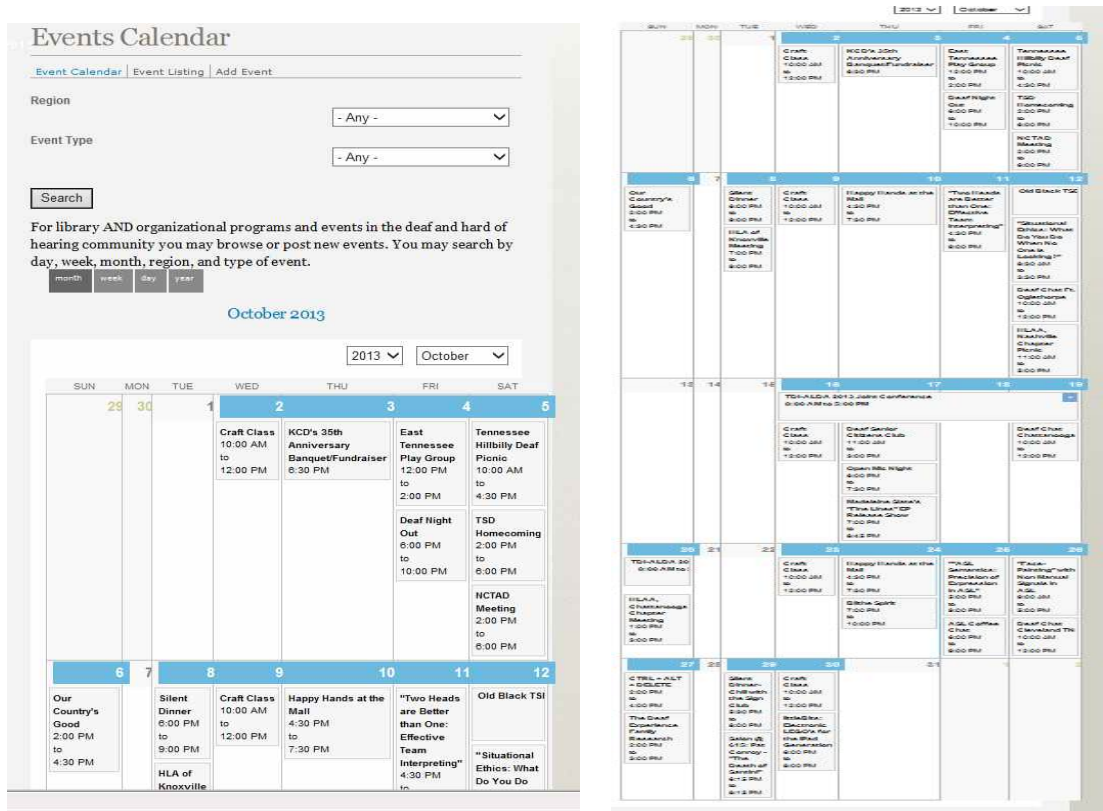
Events Calendar

Event Calendar | Event Listing | Add Event

Region

- Any -

Event Type

- Any -

Search

For library AND organizational programs and events in the deaf and hard of hearing community you may browse or post new events. You may search by day, week, month, region, and type of event.

month week day year

October 2013

2013 October

| SUN | MON | TUE | WED | THU | FRI | SAT |
|---|---|---|---|---|---|---|
| 29 | 30 | 1 | 2 Craft Class 10:00 AM to 12:00 PM | 3 KCD's 35th Anniversary Banquet/Fundraiser 6:30 PM | 4 East Tennessee Play Group 12:00 PM to 2:00 PM; Deaf Night Out 6:00 PM to 10:00 PM | 5 Tennessee Hillbilly Deaf Picnic 10:00 AM to 4:30 PM; TSD Homecoming 2:00 PM to 6:00 PM; NCTAD Meeting 2:00 PM to 6:00 PM |
| 6 Our Country's Good 2:00 PM to 4:30 PM | 7 | 8 Silent Dinner 6:00 PM to 9:00 PM; HLA of Knoxville | 9 Craft Class 10:00 AM to 12:00 PM | 10 Happy Hands at the Mall 4:30 PM to 7:30 PM | 11 "Two Heads are Better than One: Effective Team Interpreting" 4:30 PM to | 12 Old Black TSI; "Situational Ethics: What Do You Do |

2013 October

| SUN | MON | TUE | WED | THU | FRI | SAT |
|---|---|---|---|---|---|---|
| 29 | 30 | 1 | 2 Craft Class 10:00 AM to 12:00 PM | 3 KCD's 35th Anniversary Banquet/Fundraiser 6:30 PM | 4 East Tennessee Play Group 12:00 PM to 2:00 PM; Deaf Night Out 6:00 PM to 10:00 PM | 5 Tennessee Hillbilly Deaf Picnic 10:00 AM to 4:30 PM; TSD Homecoming 2:00 PM to 6:00 PM; NCTAD Meeting 2:00 PM to 6:00 PM |
| 6 Our Country's Good 2:00 PM to 4:30 PM | 7 | 8 Silent Dinner 6:00 PM to 9:00 PM; HLA of Knoxville Meeting 7:00 PM to 9:00 PM | 9 Craft Class 10:00 AM to 12:00 PM | 10 Happy Hands at the Mall 4:30 PM to 7:30 PM | 11 "Two Heads are Better than One: Effective Team Interpreting" 4:30 PM to 9:00 PM | 12 Old Black TSD; "Situational Ethics: What Do You Do When No One is Looking?" 8:30 AM to 3:30 PM; Deaf Chat Ft. Oglethorpe 10:00 AM to 12:00 PM; HLAA, Nashville Chapter Picnic 11:00 AM to 3:00 PM |
| 13 | 14 | 15 | 16 TDI-ALDA 2013 Joint Conference 8:00 AM to 5:00 PM; Craft Class 10:00 AM to 12:00 PM | 17 Deaf Senior Citizens Club 11:00 AM to 2:00 PM; Open Mic Night 6:00 PM to 7:30 PM; Madalena Sims's "Fine Lines" EP Release Show 7:00 PM to 9:45 PM | 18 | 19 Deaf Chat Chattanooga 10:00 AM to 12:00 PM |
| 20 TDI-ALDA 20 8:00 AM to; HLAA, Chattanooga Chapter Meeting 1:00 PM to 3:00 PM | 21 | 22 | 23 Craft Class 10:00 AM to 12:00 PM | 24 Happy Hands at the Mall 4:30 PM to 7:30 PM; Sitha Spirit 7:00 PM to 10:00 PM | 25 "ASL Semantics: Precision of Expression in ASL" 3:00 PM to 9:00 PM; ASL Coffee Chat 6:00 PM to 9:00 PM | 26 "Face-Painting" with Non Manual Signals in ASL 9:00 AM to 3:00 PM; Deaf Chat Cleveland TN 10:00 AM to 12:00 PM |
| 27 CTRL + ALT + DELETE 2:00 PM to 4:00 PM; The Deaf Experience Family Research 2:00 PM to 3:00 PM | 28 | 29 Silent Dinner-Chili with the Sign Club 6:00 PM to 9:00 PM; Salon @ 615: Pat Conroy - "The Death of Santini" 6:15 PM to 8:15 PM | 30 Craft Class 10:00 AM to 12:00 PM; BiteSite: Electronic LEGO's for the iPad Generation 6:00 PM to 8:00 PM | 31 | 1 | 2 |